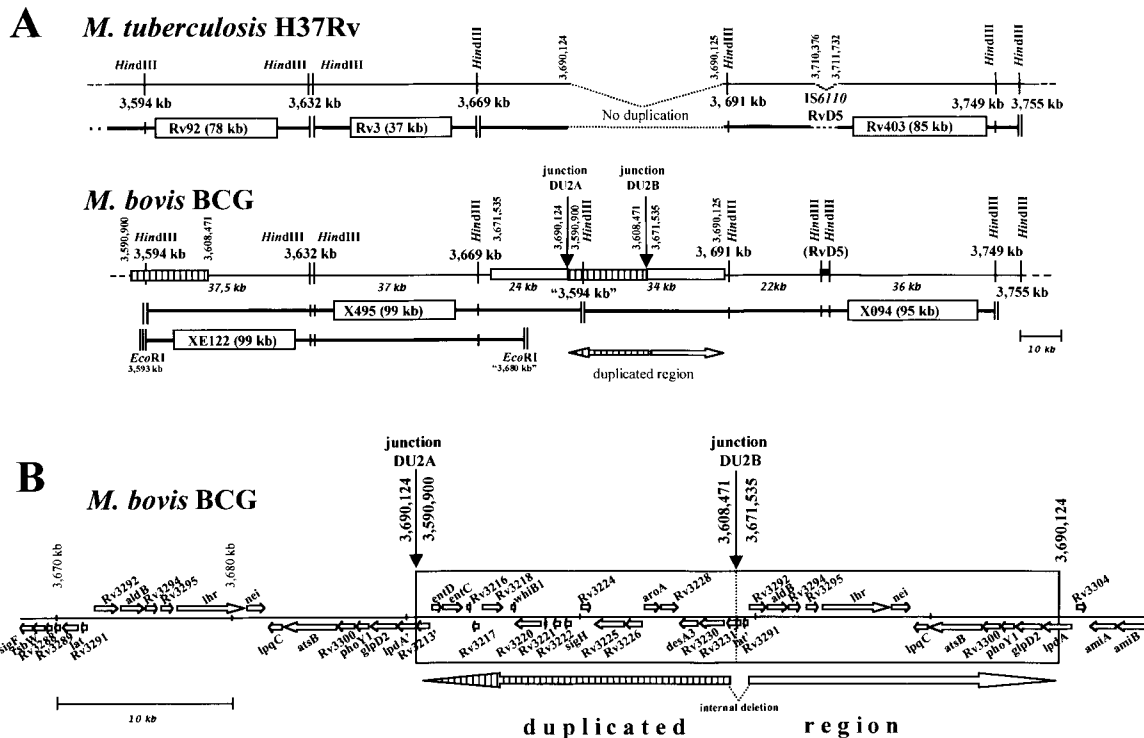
A *M. tuberculosis* H37Rv

HindIII HindIII HindIII HindIII 3,690,124 3,690,125 HindIII 3,710,376 3,711,732 HindIII HindIII

3,594 kb 3,632 kb 3,669 kb 3, 691 kb IS6110 RvD5 3,749 kb 3,755 kb

Rv92 (78 kb) Rv3 (37 kb) No duplication Rv403 (85 kb)

*M. bovis* BCG

junction DU2A junction DU2B

3,590,900 HindIII 3,608,471 HindIII HindIII HindIII 3,671,535 3,690,124 3,590,900 HindIII 3,608,471 3,671,535 3,690,125 HindIII HindIII HindIII (RvD5) HindIII HindIII

3,594 kb 3,632 kb 3,669 kb 3, 691 kb 3,749 kb

37,5 kb 37 kb 24 kb "3,594 kb" 34 kb 22kb 36 kb 3,755 kb

X495 (99 kb) X094 (95 kb)

EcoRI 3,593 kb XE122 (99 kb) EcoRI "3,680 kb" 10 kb

duplicated region

B *M. bovis* BCG

junction DU2A 3,690,124 3,590,900

junction DU2B 3,608,471 3,671,535

3,690,124

3,670 kb 3,680 kb

Rv3292 aldB Rv3294 Rv3295 lhr nei

sigF rbsW Rv3288 Rv3289 lat Rv3291 lpqC atsB Rv3300 phoY1 glpD2 lpdA' Rv3213'

entD entC Rv3216 Rv3218 whiB1 Rv3224 aroA Rv3228 Rv3292 aldB Rv3294 Rv3295 lhr nei Rv3304

Rv3217 Rv3220 Rv3221 Rv3222 sigH Rv3225 Rv3226 desA3 Rv3230 Rv3231 lat' Rv3291 lpqC atsB Rv3300 phoY1 glpD2 lpdA amiA amiB

10 kb

internal deletion

duplicated region